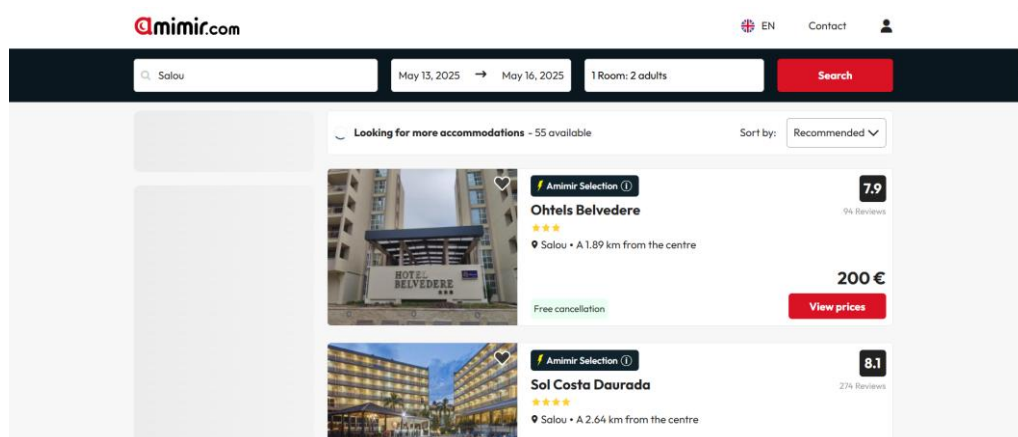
amimir.com

EN Contact

Salou

May 13, 2025 → May 16, 2025

1 Room: 2 adults

Search

Looking for more accommodations - 55 available

Sort by: Recommended

Amimir Selection

Ohtels Belvedere

7.9

94 Reviews

Salou • A 1.89 km from the centre

HOTEL BELVEDERE

200 €

Free cancellation

View prices

Amimir Selection

Sol Costa Daurada

8.1

274 Reviews

Salou • A 2.64 km from the centre